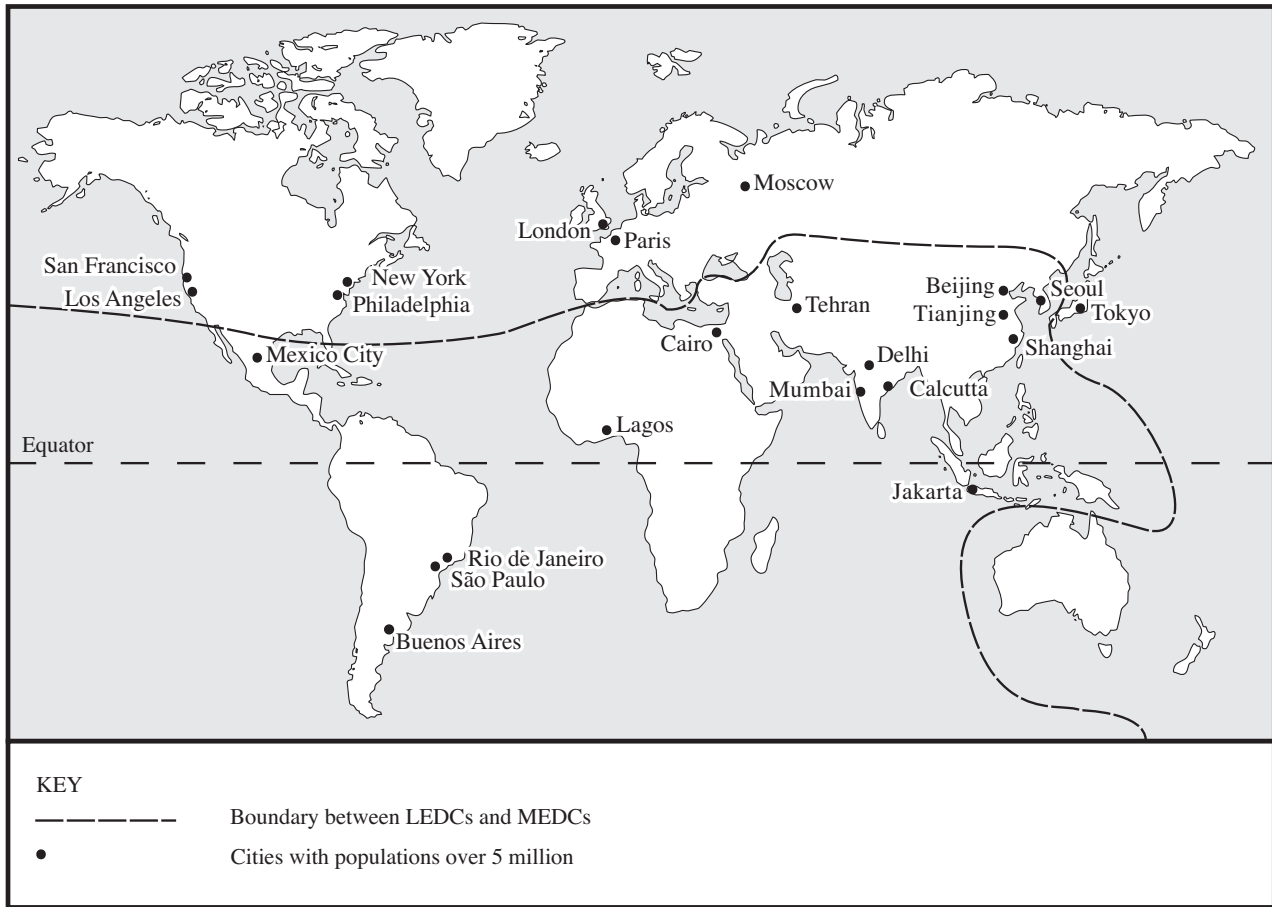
Moscow
London
Paris
San Francisco
Los Angeles
New York
Philadelphia
Tehran
Beijing
Seoul
Tianjing
Tokyo
Shanghai
Mexico City
Cairo
Delhi
Mumbai
Calcutta
Lagos
Equator
Jakarta
Rio de Janeiro
São Paulo
Buenos Aires

KEY
Boundary between LEDCs and MEDCs
Cities with populations over 5 million